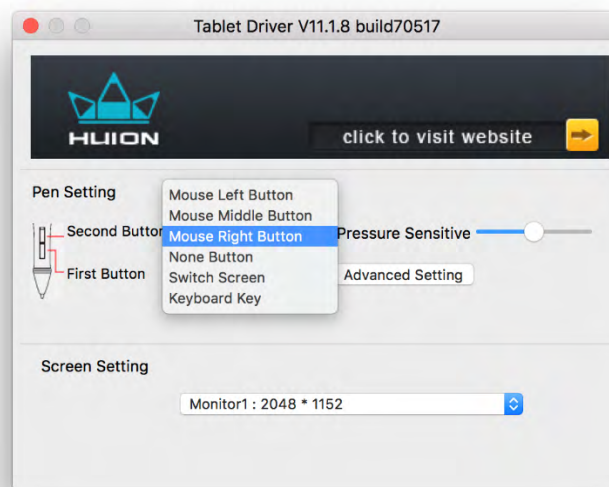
Tablet Driver V11.1.8 build70517

HUION

click to visit website

Pen Setting

Second Button

First Button

Mouse Left Button
Mouse Middle Button
Mouse Right Button
None Button
Switch Screen
Keyboard Key

Pressure Sensitive

Advanced Setting

Screen Setting

Monitor1 : 2048 * 1152